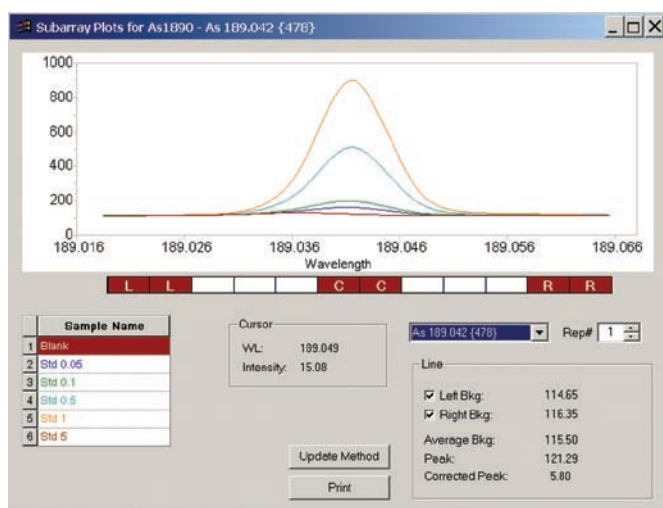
Subarray Plots for As1890 - As 189.042 {478}

1000
800
600
400
200
0
189.016 189.026 189.036 189.046 189.056 189.066
Wavelength

L L C C R R

| | Sample Name |
|---|---|
| 1 | Blank |
| 2 | Std 0.05 |
| 3 | Std 0.1 |
| 4 | Std 0.5 |
| 5 | Std 1 |
| 6 | Std 5 |

Cursor
WL: 189.049
Intensity: 15.08

As 189.042 {478}
Rep# 1

Line
Left Bkg: 114.65
Right Bkg: 116.35
Average Bkg: 115.50
Peak: 121.29
Corrected Peak: 5.80

Update Method
Print